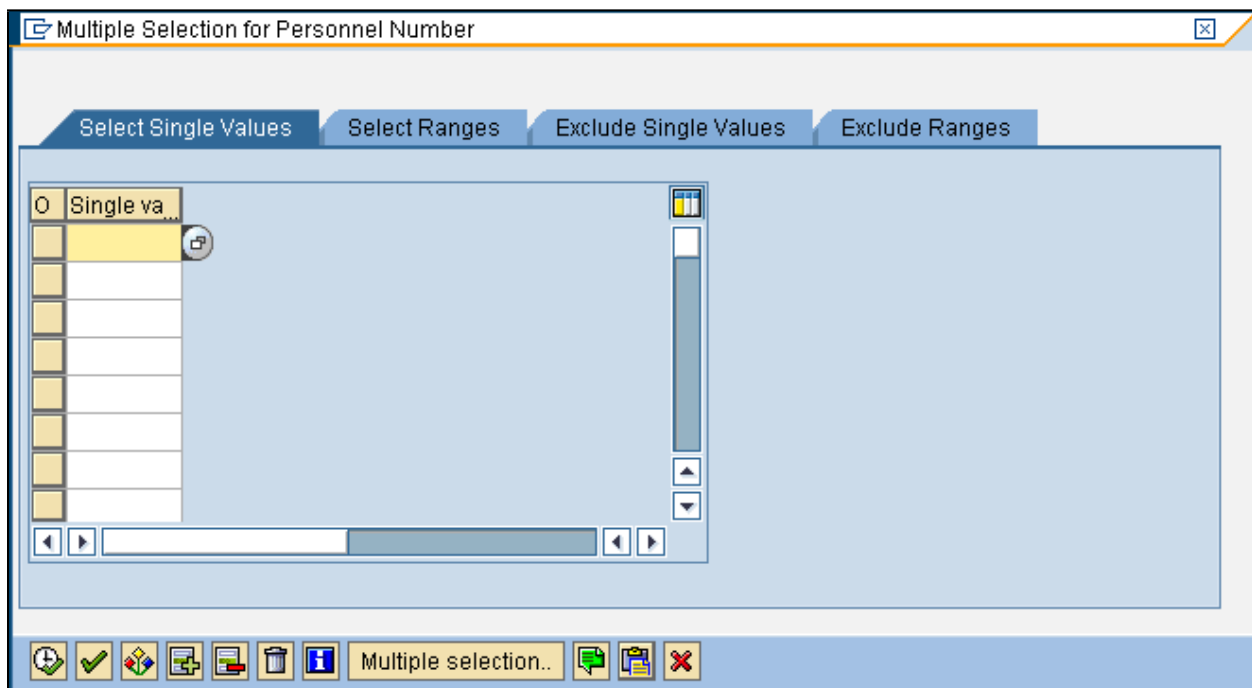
Multiple Selection for Personnel Number

Select Single Values
Select Ranges
Exclude Single Values
Exclude Ranges

| O | Single va... |
|---|---|
| | |
| | |
| | |
| | |
| | |
| | |
| | |
| | |

Multiple selection..